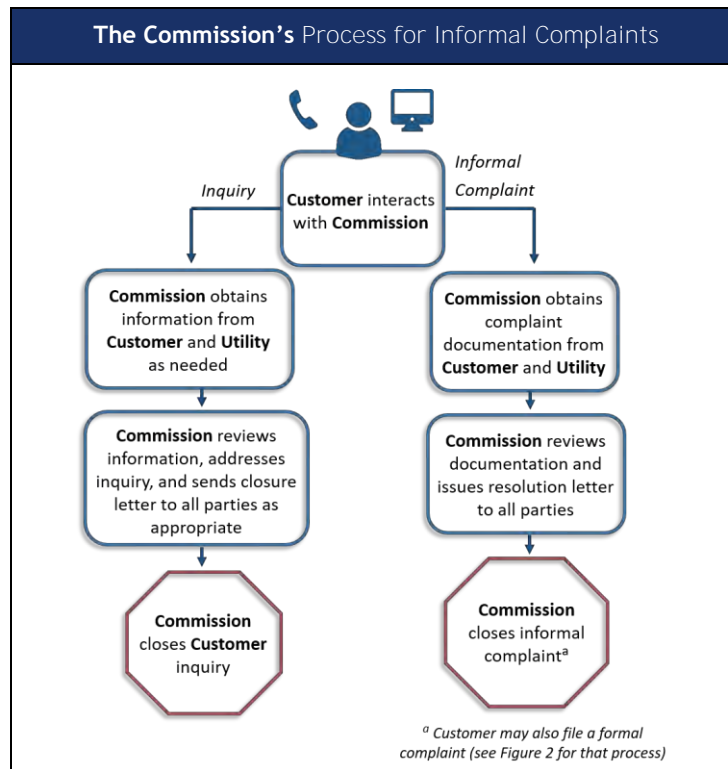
The Commission's Process for Informal Complaints

Customer interacts with Commission

Inquiry

Informal Complaint

Commission obtains information from Customer and Utility as needed

Commission reviews information, addresses inquiry, and sends closure letter to all parties as appropriate

Commission closes Customer inquiry

Commission obtains complaint documentation from Customer and Utility

Commission reviews documentation and issues resolution letter to all parties

Commission closes informal complaint$^a$

$^a$ Customer may also file a formal complaint (see Figure 2 for that process)